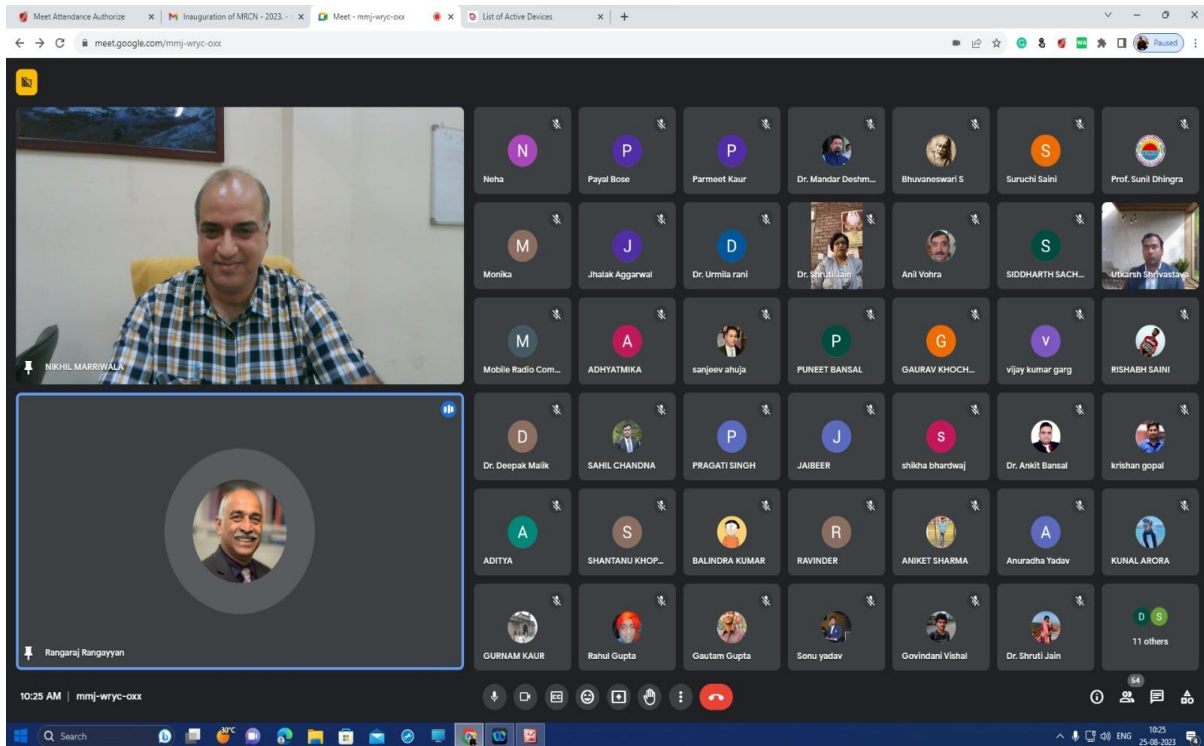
Meet Attendance Authorize | Inauguration of MRCN - 2023. | Meet - mmj-wryc-oxx | List of Active Devices

meet.google.com/mmj-wryc-oxx

Paused

NIKHIL MARRIWALA

Rangaraj Rangayyan

N
Neha

P
Payal Bose

P
Parmeet Kaur

Dr. Mandar Deshm...

Bhuvaneswari S

S
Suruchi Saini

Prof. Sunil Dhingra

M
Monika

J
Jhalak Aggarwal

D
Dr. Urmila rani

Dr. Shruti Jain

Anil Vohra

S
SIDDHARTH SACH...

Utkarsh Shrivastava

M
Mobile Radio Com...

A
ADHYATMIKA

sanjeev ahuja

P
PUNEET BANSAL

G
GAURAV KHOCH...

V
vijay kumar garg

RISHABH SAINI

D
Dr. Deepak Malik

SAHIL CHANDNA

P
PRAGATI SINGH

J
JAIBEER

S
shikha bhardwaj

Dr. Ankit Bansal

krishan gopal

A
ADITYA

S
SHANTANU KHOP...

BALINDRA KUMAR

R
RAVINDER

ANIKET SHARMA

A
Anuradha Yadav

KUNAL ARORA

GURNAM KAUR

Rahul Gupta

Gautam Gupta

Sonu yadav

Govindani Vishal

Dr. Shruti Jain

D S
11 others

10:25 AM | mmj-wryc-oxx

64

Search

30°C

ENG 10:25 25-08-2023